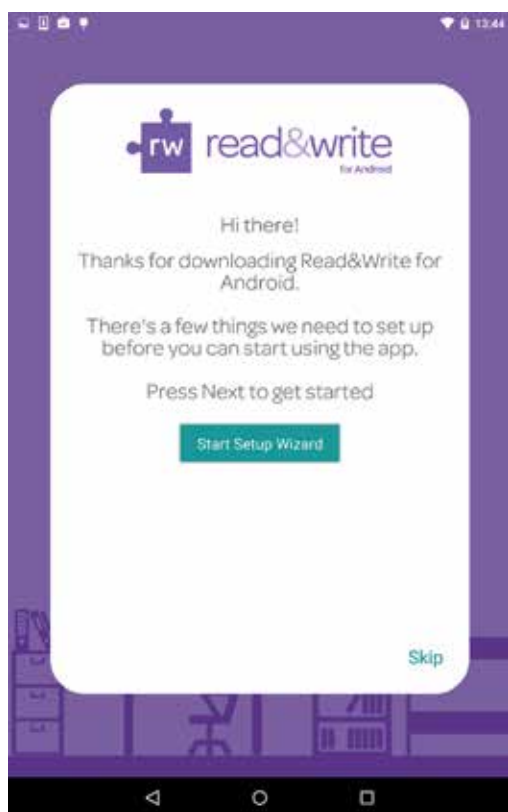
13:44

rw read&write
for Android

Hi there!

Thanks for downloading Read&Write for Android.

There's a few things we need to set up before you can start using the app.

Press Next to get started

Start Setup Wizard

Skip